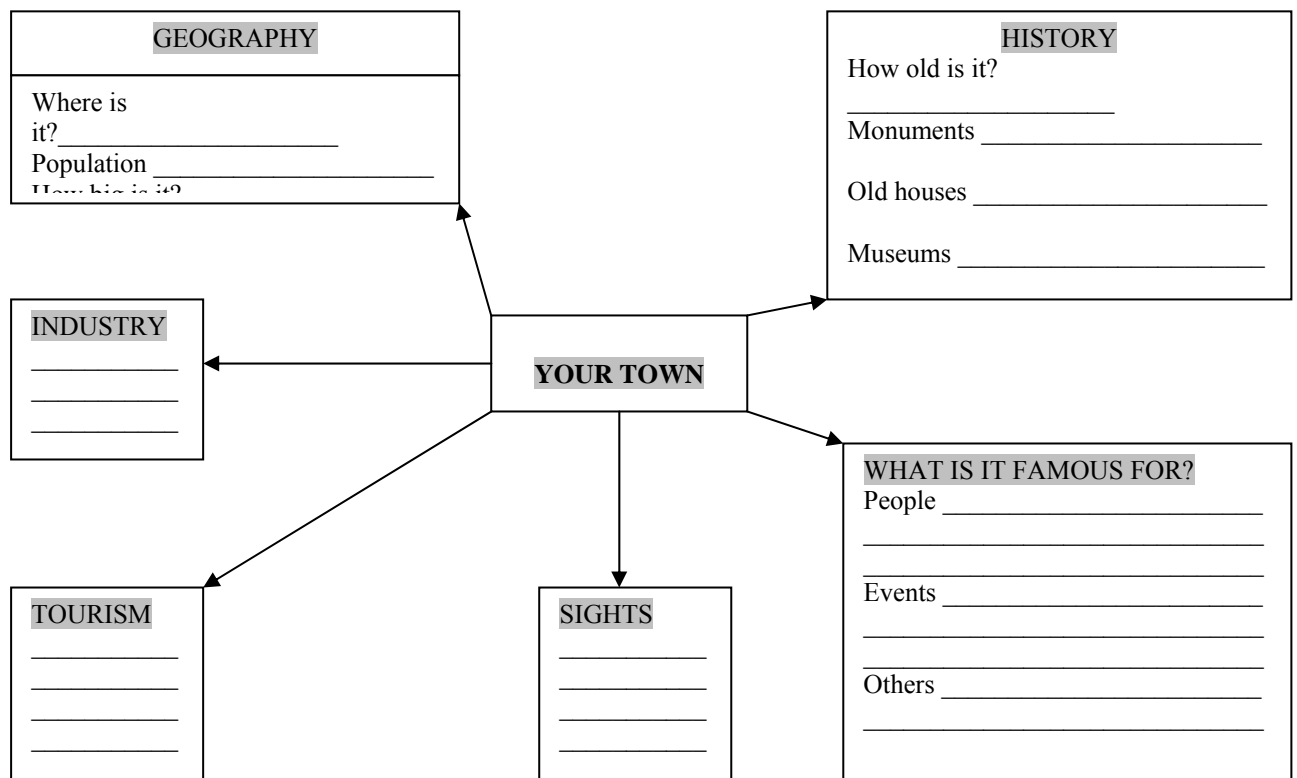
GEOGRAPHY

Where is it?____________________
Population ____________________
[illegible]

HISTORY
How old is it?
____________________
Monuments ____________________

Old houses ____________________

Museums ____________________

INDUSTRY
__________
__________
__________

YOUR TOWN

WHAT IS IT FAMOUS FOR?
People ____________________
____________________
____________________
Events ____________________
____________________
____________________
Others ____________________
____________________

TOURISM
__________
__________
__________
__________

SIGHTS
__________
__________
__________
__________